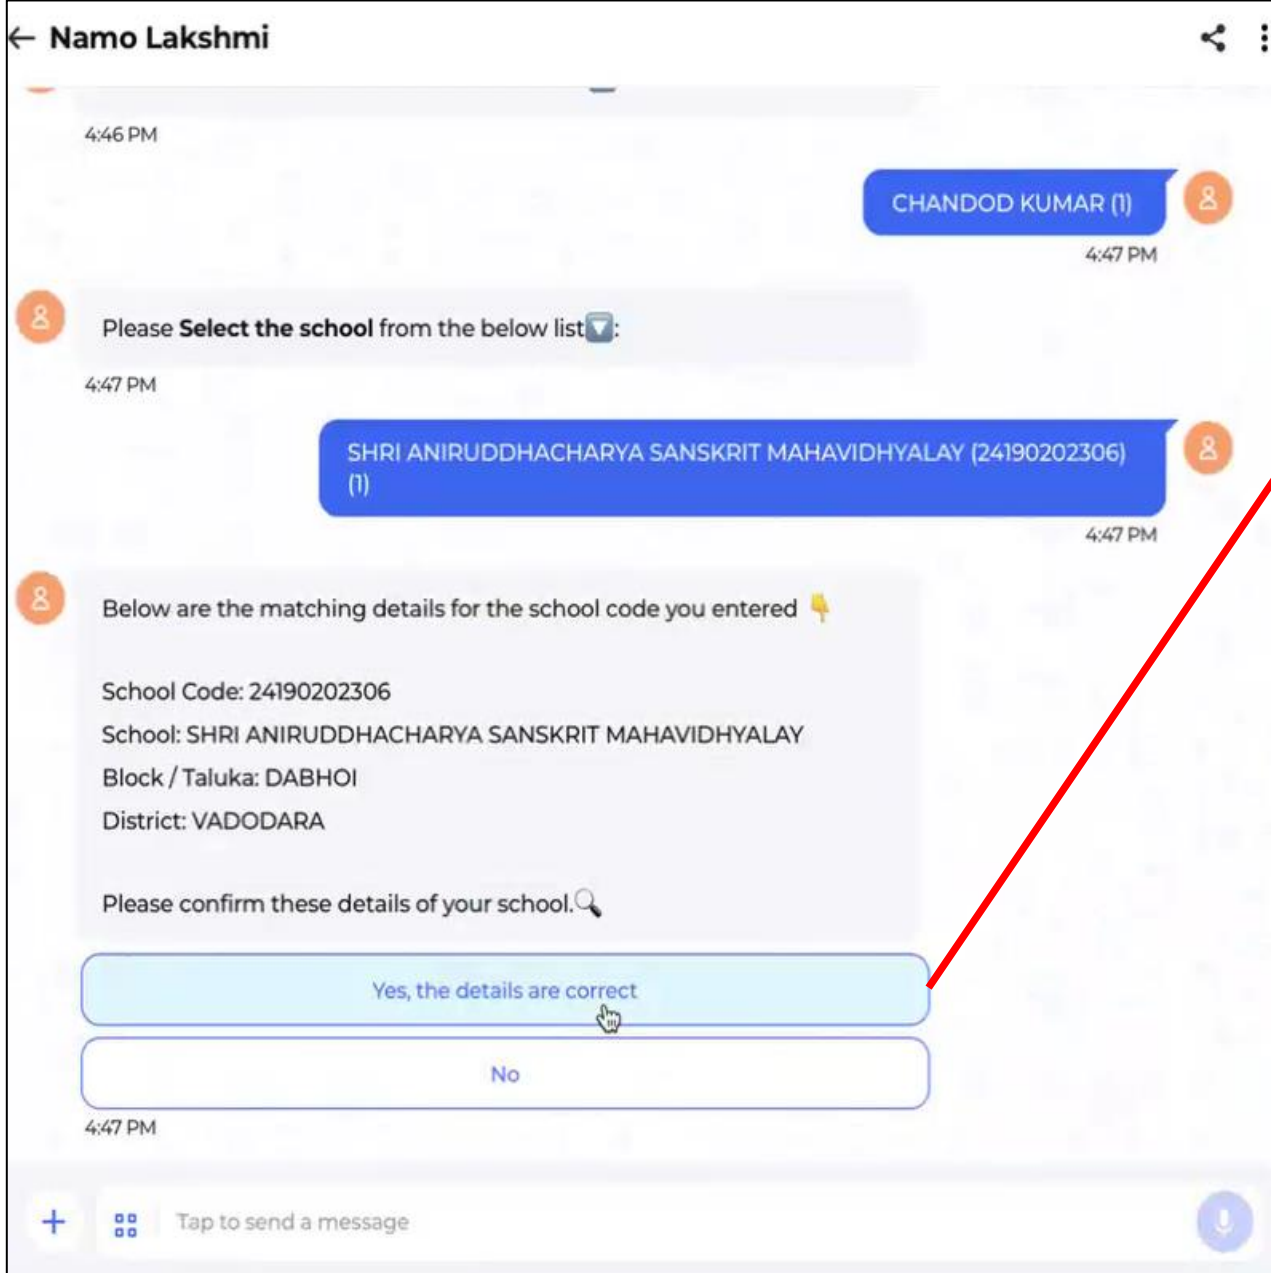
Namo Lakshmi

4:46 PM

CHANDOD KUMAR (1)

4:47 PM

Please **Select the school** from the below list🔽:

4:47 PM

SHRI ANIRUDDHACHARYA SANSKRIT MAHAVIDHYALAY (24190202306) (1)

4:47 PM

Below are the matching details for the school code you entered 👇

School Code: 24190202306
School: SHRI ANIRUDDHACHARYA SANSKRIT MAHAVIDHYALAY
Block / Taluka: DABHOI
District: VADODARA

Please confirm these details of your school.🔍

Yes, the details are correct

No

4:47 PM

Tap to send a message